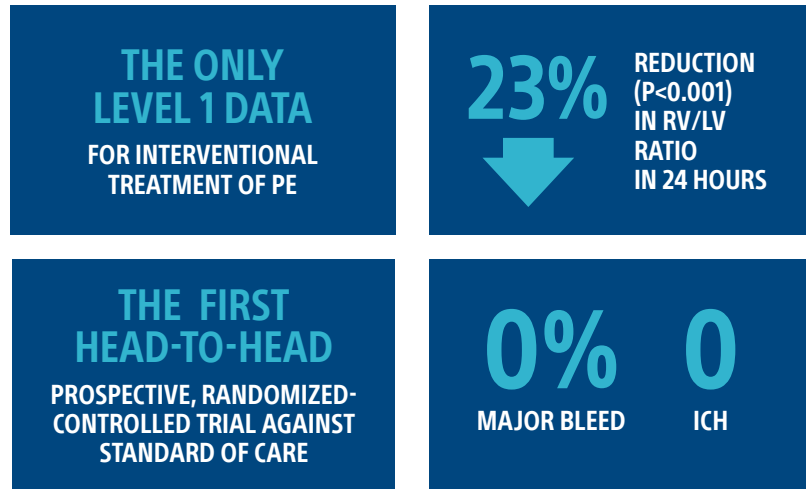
THE ONLY LEVEL 1 DATA

FOR INTERVENTIONAL TREATMENT OF PE

23%

REDUCTION (P<0.001) IN RV/LV RATIO IN 24 HOURS

THE FIRST HEAD-TO-HEAD

PROSPECTIVE, RANDOMIZED-CONTROLLED TRIAL AGAINST STANDARD OF CARE

0%

MAJOR BLEED

0

ICH